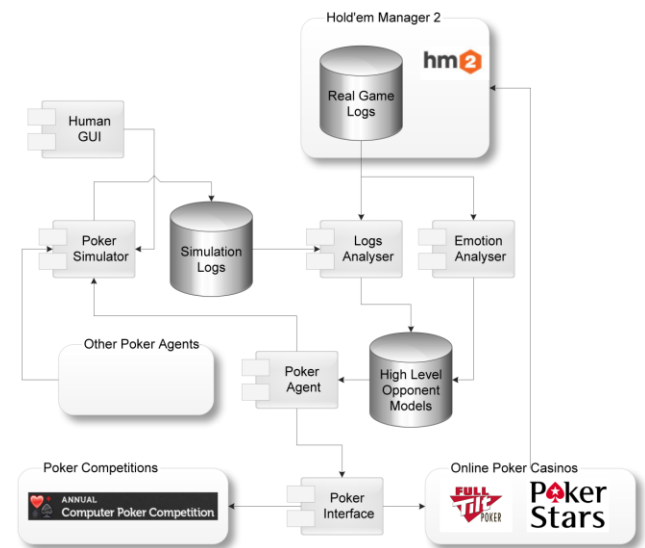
Hold'em Manager 2

hm2

Real Game Logs

Human GUI

Poker Simulator

Simulation Logs

Logs Analyser

Emotion Analyser

Other Poker Agents

Poker Agent

High Level Opponent Models

Poker Competitions

ANNUAL
Computer Poker Competition

Poker Interface

Online Poker Casinos

FULL TILT POKER

Poker Stars